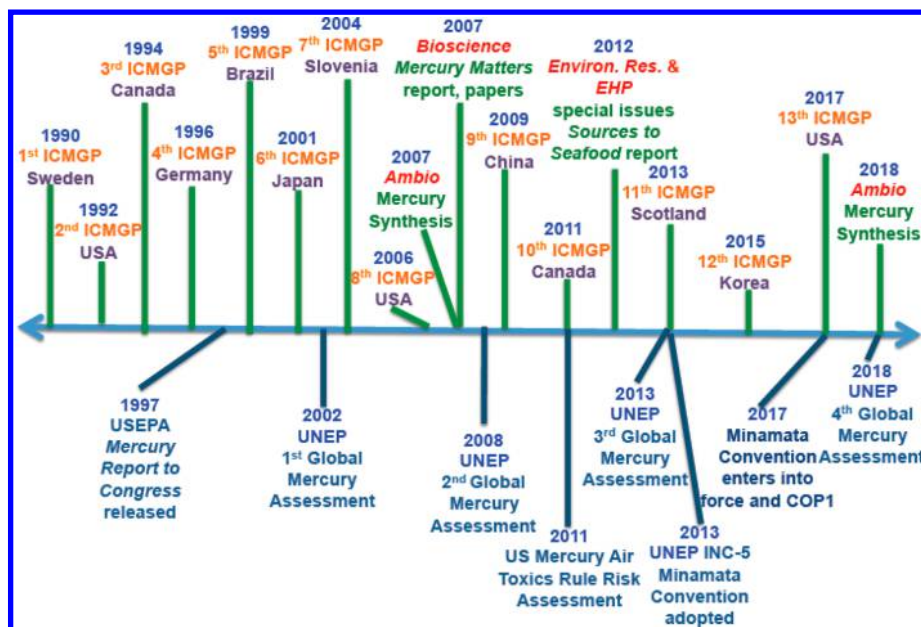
1990
$1^{st}$ ICMGP
Sweden

1992
$2^{nd}$ ICMGP
USA

1994
$3^{rd}$ ICMGP
Canada

1996
$4^{th}$ ICMGP
Germany

1999
$5^{th}$ ICMGP
Brazil

2001
$6^{th}$ ICMGP
Japan

2004
$7^{th}$ ICMGP
Slovenia

2006
$8^{th}$ ICMGP
USA

2007
Ambio
Mercury
Synthesis

2007
Bioscience
Mercury Matters
report, papers

2009
$9^{th}$ ICMGP
China

2011
$10^{th}$ ICMGP
Canada

2012
Environ. Res. &
EHP
special issues
Sources to
Seafood report

2013
$11^{th}$ ICMGP
Scotland

2015
$12^{th}$ ICMGP
Korea

2017
$13^{th}$ ICMGP
USA

2018
Ambio
Mercury
Synthesis

1997
USEPA
Mercury
Report to
Congress
released

2002
UNEP
$1^{st}$ Global
Mercury
Assessment

2008
UNEP
$2^{nd}$ Global
Mercury
Assessment

2011
US Mercury Air
Toxics Rule Risk
Assessment

2013
UNEP
$3^{rd}$ Global
Mercury
Assessment

2013
UNEP INC-5
Minamata
Convention
adopted

2017
Minamata
Convention
enters into
force and COP1

2018
UNEP
$4^{th}$ Global
Mercury
Assessment